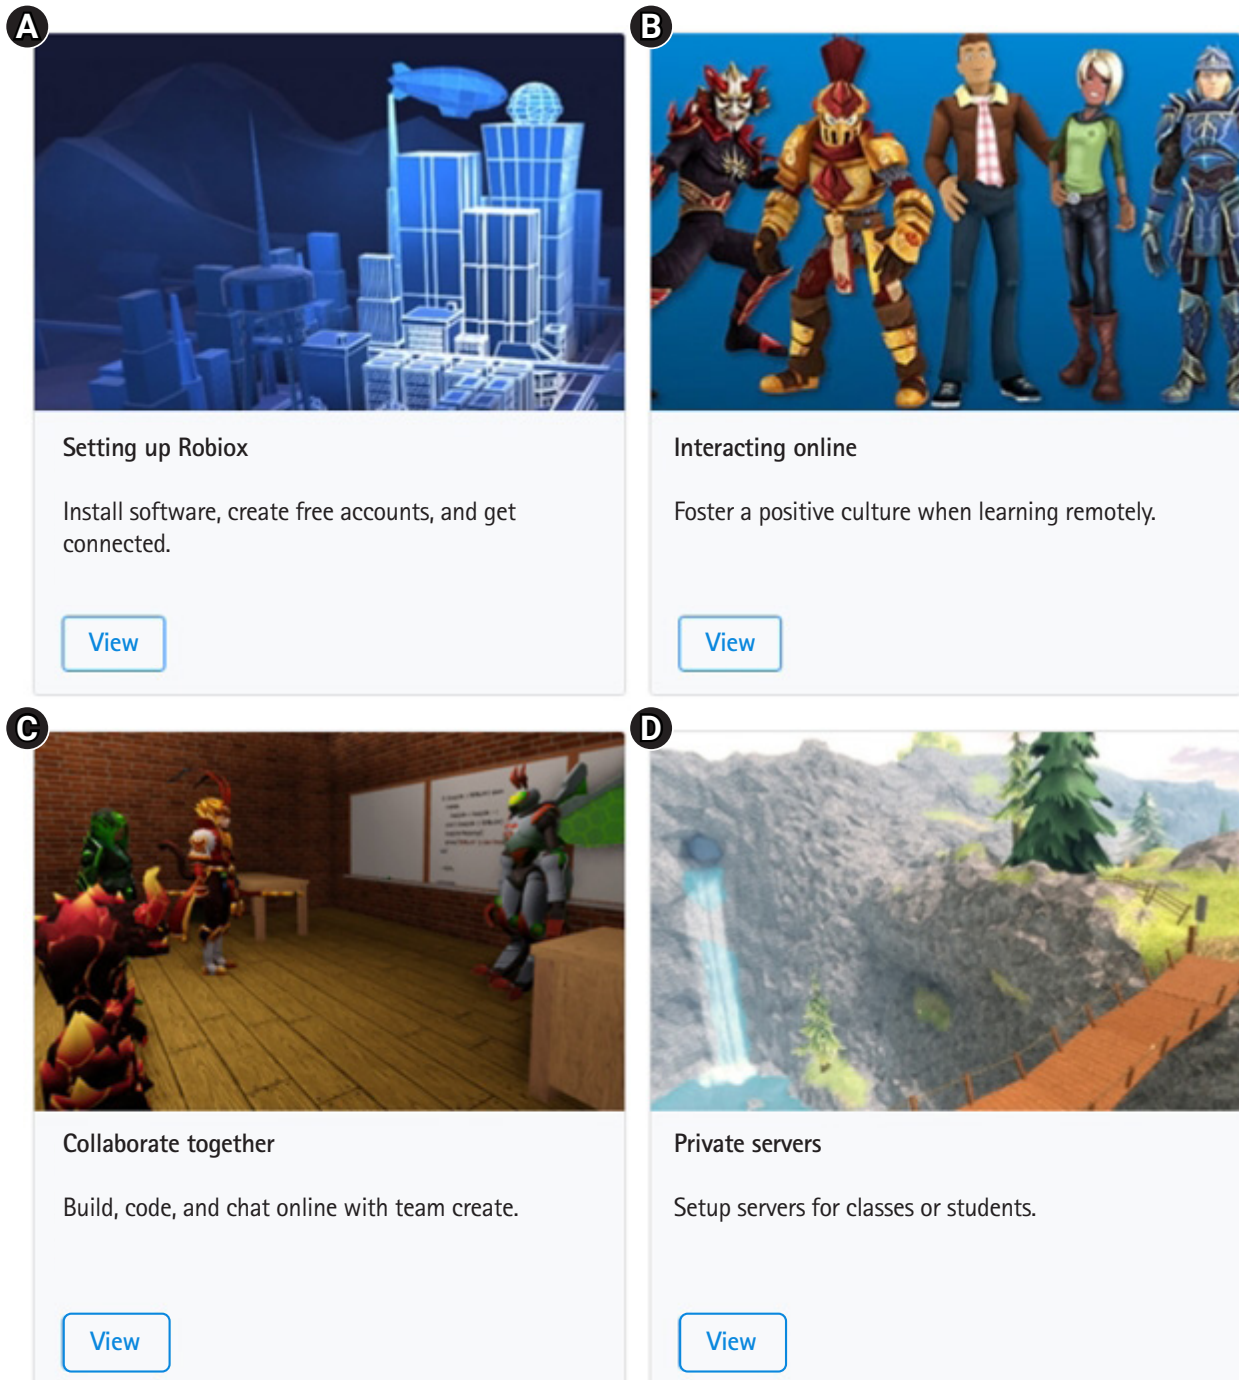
A

Setting up Robiox

Install software, create free accounts, and get connected.

View

B

Interacting online

Foster a positive culture when learning remotely.

View

C

Collaborate together

Build, code, and chat online with team create.

View

D

Private servers

Setup servers for classes or students.

View